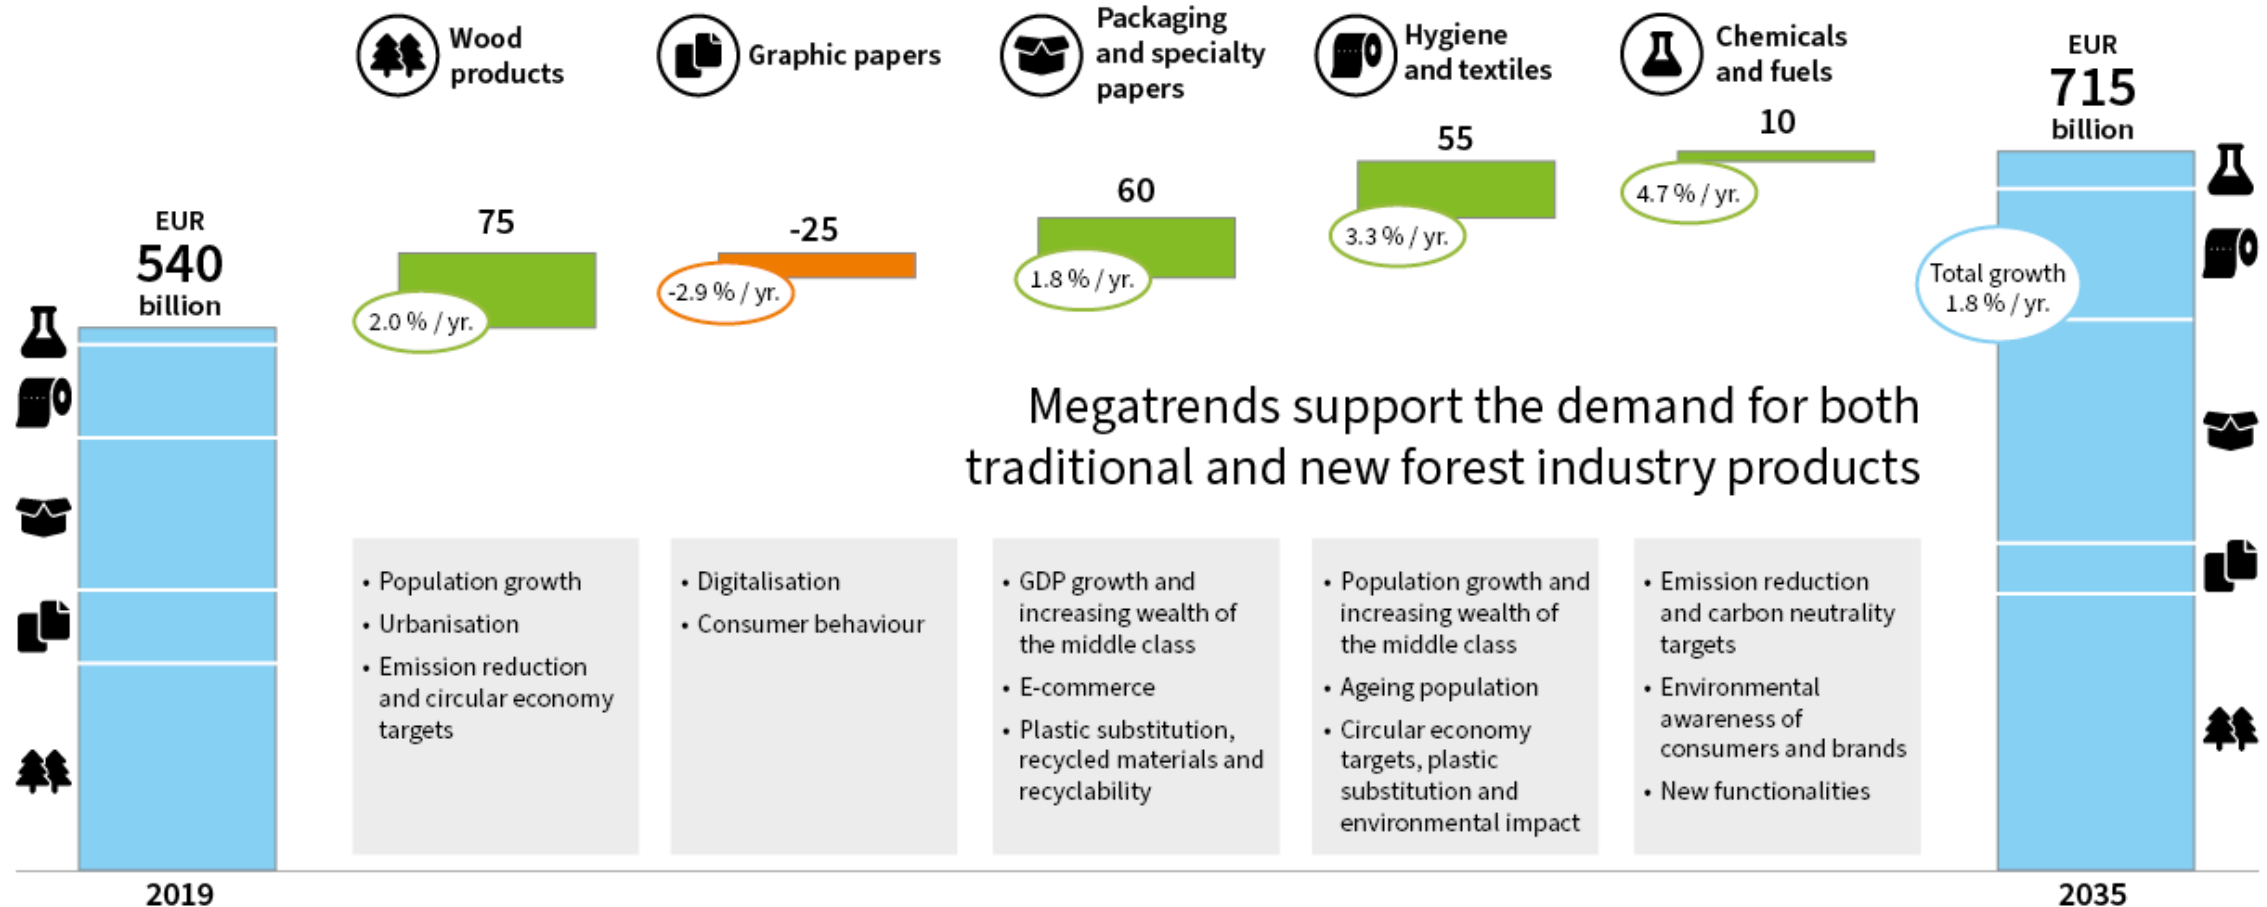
Wood products

Graphic papers

Packaging and specialty papers

Hygiene and textiles

Chemicals and fuels

EUR
715
billion

EUR
540
billion

75

2.0 % / yr.

-25

-2.9 % / yr.

60

1.8 % / yr.

55

3.3 % / yr.

10

4.7 % / yr.

Total growth 1.8 % / yr.

Megatrends support the demand for both traditional and new forest industry products

• Population growth
• Urbanisation
• Emission reduction and circular economy targets

• Digitalisation
• Consumer behaviour

• GDP growth and increasing wealth of the middle class
• E-commerce
• Plastic substitution, recycled materials and recyclability

• Population growth and increasing wealth of the middle class
• Ageing population
• Circular economy targets, plastic substitution and environmental impact

• Emission reduction and carbon neutrality targets
• Environmental awareness of consumers and brands
• New functionalities

2019

2035